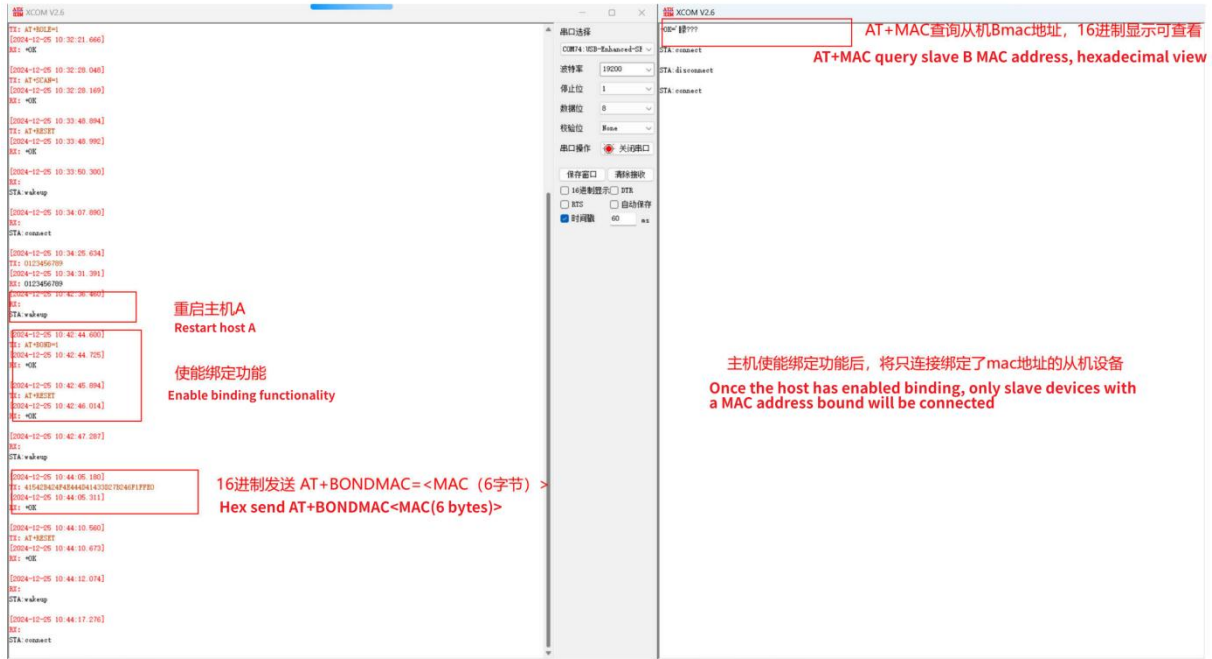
XCOM V2.6

TX: AT+ROLE=1
[2024-12-25 10:32:21.666]
RX: +OK

[2024-12-25 10:32:28.046]
TX: AT+SCAN=1
[2024-12-25 10:32:28.169]
RX: +OK

[2024-12-25 10:33:48.894]
TX: AT+RESET
[2024-12-25 10:33:48.992]
RX: +OK

[2024-12-25 10:33:50.300]
RX:
STA:wakeup

[2024-12-25 10:34:07.890]
RX:
STA:connect

[2024-12-25 10:34:25.634]
TX: 0123456789
[2024-12-25 10:34:31.391]
RX: 0123456789
[2024-12-25 10:42:36.460]
RX:
STA:wakeup

重启主机A
Restart host A

[2024-12-25 10:42:44.600]
TX: AT+BOND=1
[2024-12-25 10:42:44.725]
RX: +OK

[2024-12-25 10:42:45.894]
TX: AT+RESET
[2024-12-25 10:42:46.014]
RX: +OK

使能绑定功能
Enable binding functionality

[2024-12-25 10:42:47.287]
RX:
STA:wakeup

[2024-12-25 10:44:05.180]
TX: 4154424F4E444D41433D27B246F1FFE0
[2024-12-25 10:44:05.311]
RX: +OK

16进制发送 AT+BONDMAC=<MAC（6字节）>
Hex send AT+BONDMAC<MAC(6 bytes)>

[2024-12-25 10:44:10.560]
TX: AT+RESET
[2024-12-25 10:44:10.673]
RX: +OK

[2024-12-25 10:44:12.074]
RX:
STA:wakeup

[2024-12-25 10:44:17.276]
RX:
STA:connect

串口选择
COM74:USB-Enhanced-SE
波特率 19200
停止位 1
数据位 8
校验位 None
串口操作 关闭串口
保存窗口 清除接收
16进制显示 DTR
RTS 自动保存
时间戳 60 ms

XCOM V2.6
+OK=' 鏍???
STA:connect

STA:disconnect

STA:connect

AT+MAC查询从机Bmac地址，16进制显示可查看
AT+MAC query slave B MAC address, hexadecimal view

主机使能绑定功能后，将只连接绑定了mac地址的从机设备
Once the host has enabled binding, only slave devices with a MAC address bound will be connected